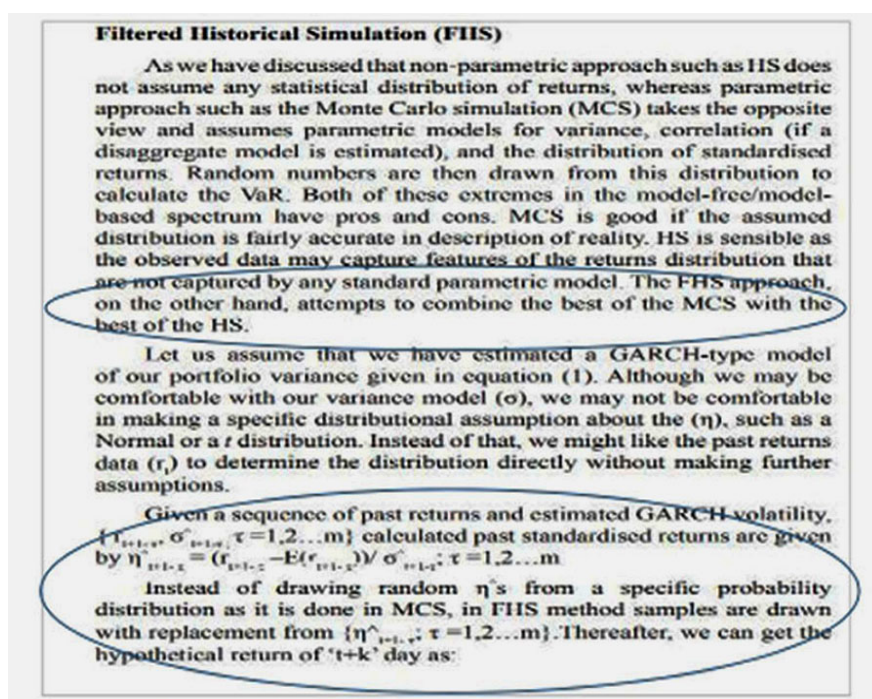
**Filtered Historical Simulation (FHS)**

As we have discussed that non-parametric approach such as HS does not assume any statistical distribution of returns, whereas parametric approach such as the Monte Carlo simulation (MCS) takes the opposite view and assumes parametric models for variance, correlation (if a disaggregate model is estimated), and the distribution of standardised returns. Random numbers are then drawn from this distribution to calculate the VaR. Both of these extremes in the model-free/model-based spectrum have pros and cons. MCS is good if the assumed distribution is fairly accurate in description of reality. HS is sensible as the observed data may capture features of the returns distribution that are not captured by any standard parametric model. The FHS approach, on the other hand, attempts to combine the best of the MCS with the best of the HS.

Let us assume that we have estimated a GARCH-type model of our portfolio variance given in equation (1). Although we may be comfortable with our variance model (σ), we may not be comfortable in making a specific distributional assumption about the (η), such as a Normal or a *t* distribution. Instead of that, we might like the past returns data ($r_t$) to determine the distribution directly without making further assumptions.

Given a sequence of past returns and estimated GARCH volatility, {$r_{t+1-\tau}$, $\hat{\sigma}_{t+1-\tau}$; τ =1,2…m} calculated past standardised returns are given by $\hat{\eta}_{t+1-\tau}$ = ($r_{t+1-\tau}$ −E($r_{t+1-\tau}$))/ $\hat{\sigma}_{t+1-\tau}$; τ =1,2…m

Instead of drawing random $\hat{\eta}$s from a specific probability distribution as it is done in MCS, in FHS method samples are drawn with replacement from {$\hat{\eta}_{t+1-\tau}$; τ =1,2…m}.Thereafter, we can get the hypothetical return of 't+k' day as: